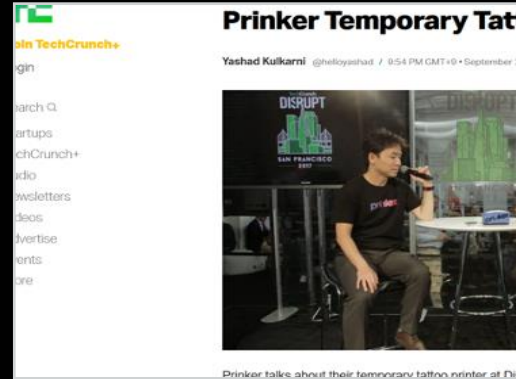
oin TechCrunch+
ogin
earch
artups
chCrunch+
dio
ewsletters
deos
dvertise
vents
ore

Prinker Temporary Tat

Yashad Kulkarni @helloyashad / 9:54 PM GMT+9 • September

TechCrunch
DISRUPT
SAN FRANCISCO
2017

prinker

DISRUPT

Prinker talks about their temporary tattoo printer at Di